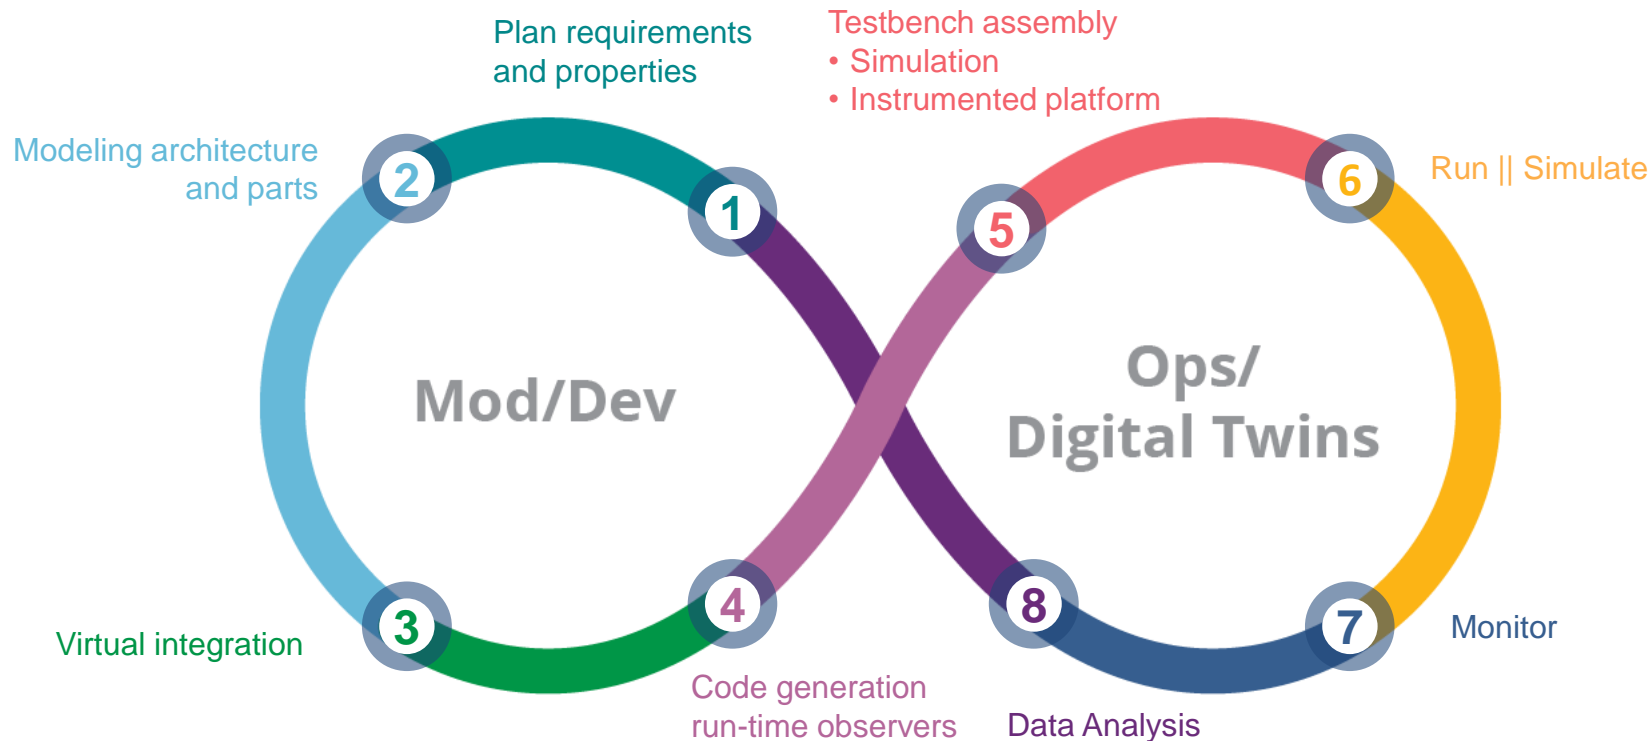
Plan requirements and properties

Testbench assembly
• Simulation
• Instrumented platform

Modeling architecture and parts

2

1

5

6

Run || Simulate

Mod/Dev

Ops/ Digital Twins

3

4

8

7

Monitor

Virtual integration

Code generation run-time observers

Data Analysis